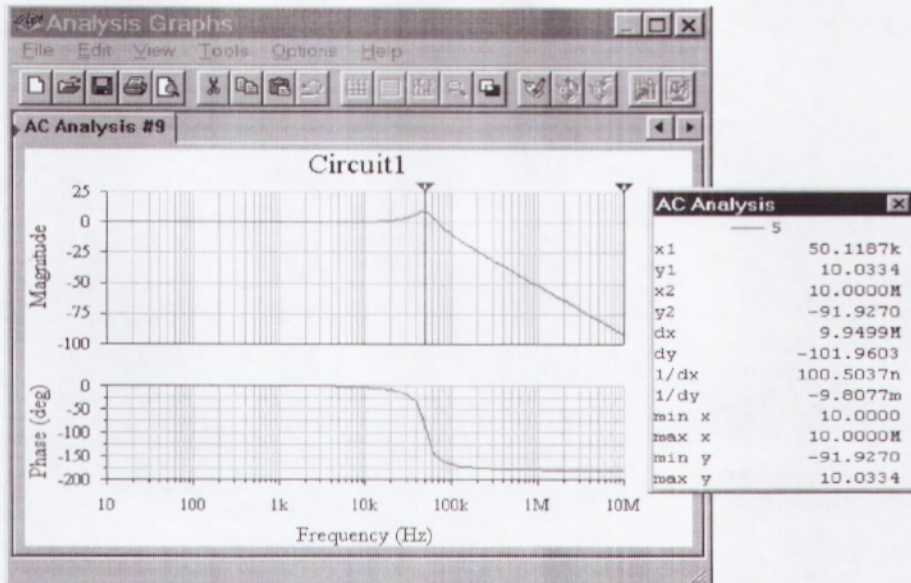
Analysis Graphs

File Edit View Tools Options Help

AC Analysis #9

Circuit1

25
0
-25
-50
-75
-100

Magnitude

0
-50
-100
-150
-200

Phase (deg)

10 100 1k 10k 100k 1M 10M

Frequency (Hz)

AC Analysis

— 5

| | |
|---|---|
| x1 | 50.1187k |
| y1 | 10.0334 |
| x2 | 10.0000M |
| y2 | -91.9270 |
| dx | 9.9499M |
| dy | -101.9603 |
| 1/dx | 100.5037n |
| 1/dy | -9.8077m |
| min x | 10.0000 |
| max x | 10.0000M |
| min y | -91.9270 |
| max y | 10.0334 |